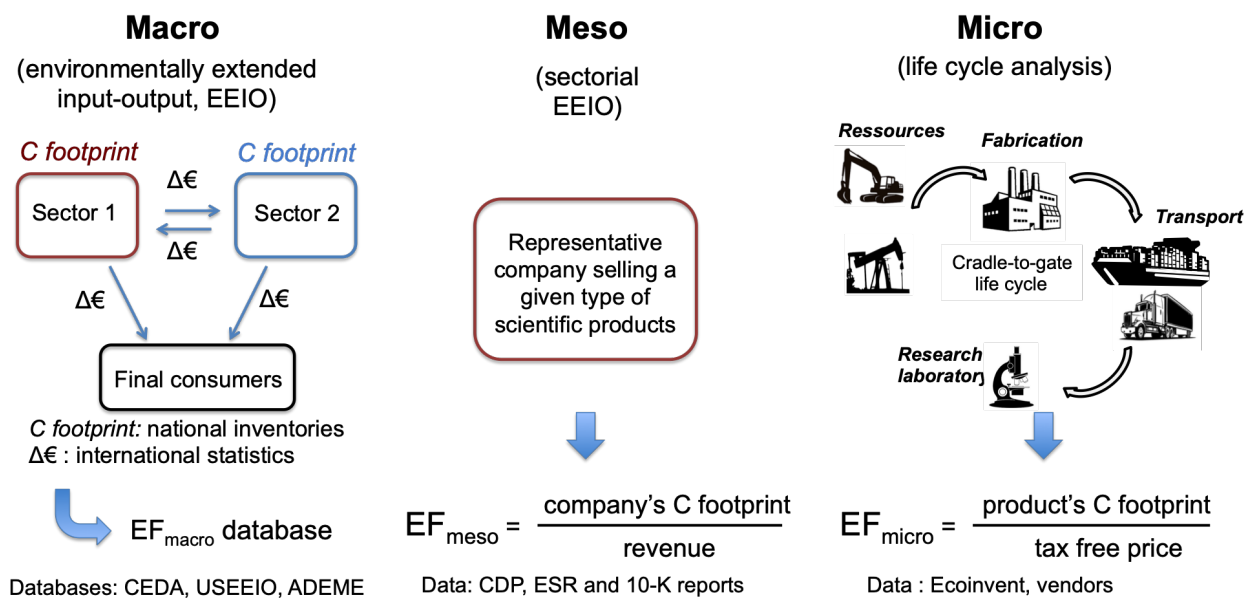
Macro
(environmentally extended input-output, EEIO)

C footprint
C footprint
Sector 1
Sector 2
Δ€
Δ€
Δ€
Δ€
Final consumers

C footprint: national inventories
Δ€ : international statistics

$EF_{macro}$ database

Databases: CEDA, USEEIO, ADEME

Meso
(sectorial EEIO)

Representative company selling a given type of scientific products

$EF_{meso} = \frac{\text{company's C footprint}}{\text{revenue}}$

Data: CDP, ESR and 10-K reports

Micro
(life cycle analysis)

Ressources
Fabrication
Transport
Cradle-to-gate life cycle
Research laboratory

$EF_{micro} = \frac{\text{product's C footprint}}{\text{tax free price}}$

Data : Ecoinvent, vendors